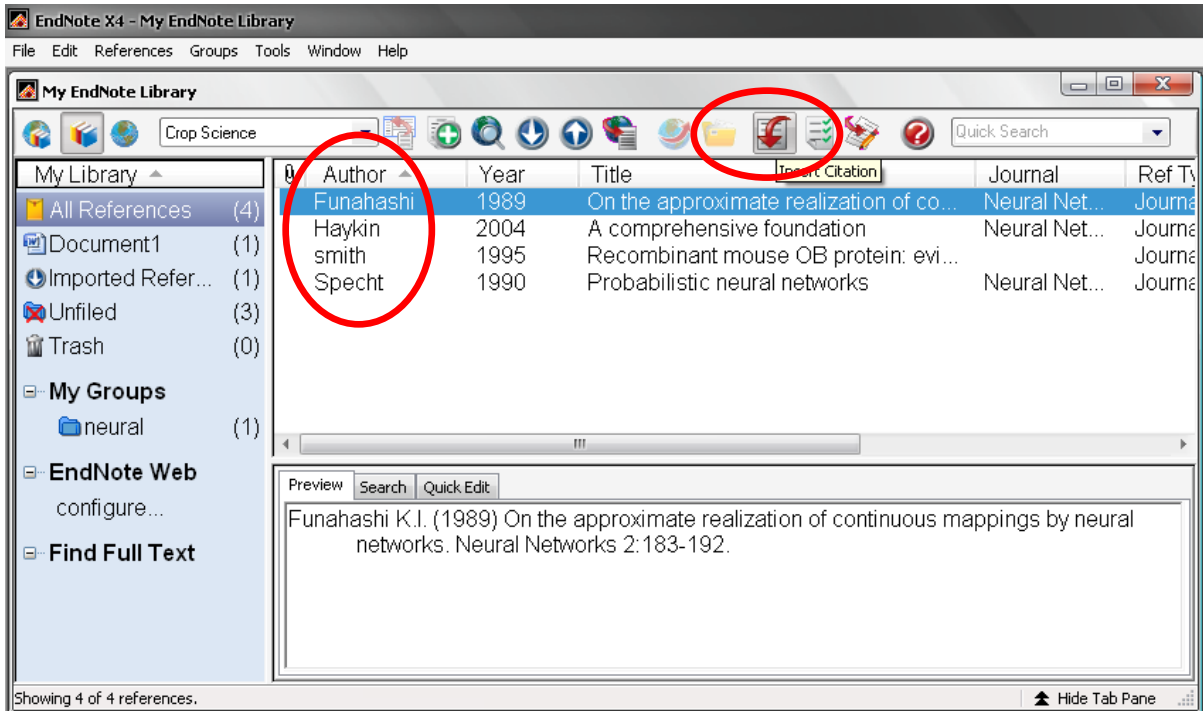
EndNote X4 - My EndNote Library

File Edit References Groups Tools Window Help

My EndNote Library

Crop Science

Quick Search

Insert Citation

My Library

All References (4)
Document1 (1)
Imported Refer... (1)
Unfiled (3)
Trash (0)

My Groups
neural (1)

EndNote Web
configure...

Find Full Text

| Author | Year | Title | Journal | Ref Ty |
|---|---|---|---|---|
| Funahashi | 1989 | On the approximate realization of co... | Neural Net... | Journa |
| Haykin | 2004 | A comprehensive foundation | Neural Net... | Journa |
| smith | 1995 | Recombinant mouse OB protein: evi... | | Journa |
| Specht | 1990 | Probabilistic neural networks | Neural Net... | Journa |

Preview Search Quick Edit

Funahashi K.I. (1989) On the approximate realization of continuous mappings by neural networks. Neural Networks 2:183-192.

Showing 4 of 4 references.

Hide Tab Pane